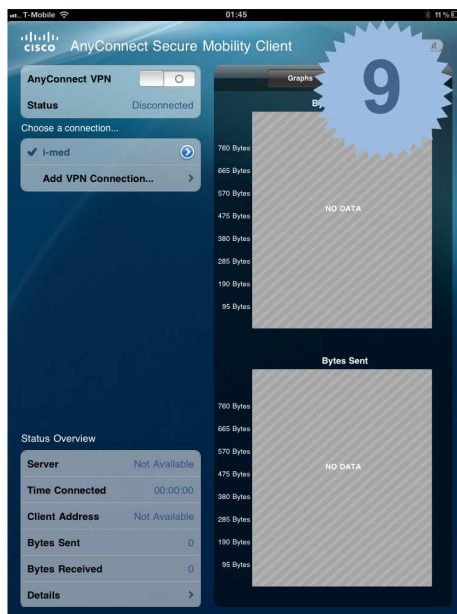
T-Mobile 01:45 11 %

cisco AnyConnect Secure Mobility Client

AnyConnect VPN O

Status Disconnected

Choose a connection...

✔ i-med

Add VPN Connection...

Status Overview

Server Not Available

Time Connected 00:00:00

Client Address Not Available

Bytes Sent 0

Bytes Received 0

Details

Graphs

By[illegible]

9

760 Bytes
665 Bytes
570 Bytes
475 Bytes
380 Bytes
285 Bytes
190 Bytes
95 Bytes

NO DATA

Bytes Sent

760 Bytes
665 Bytes
570 Bytes
475 Bytes
380 Bytes
285 Bytes
190 Bytes
95 Bytes

NO DATA